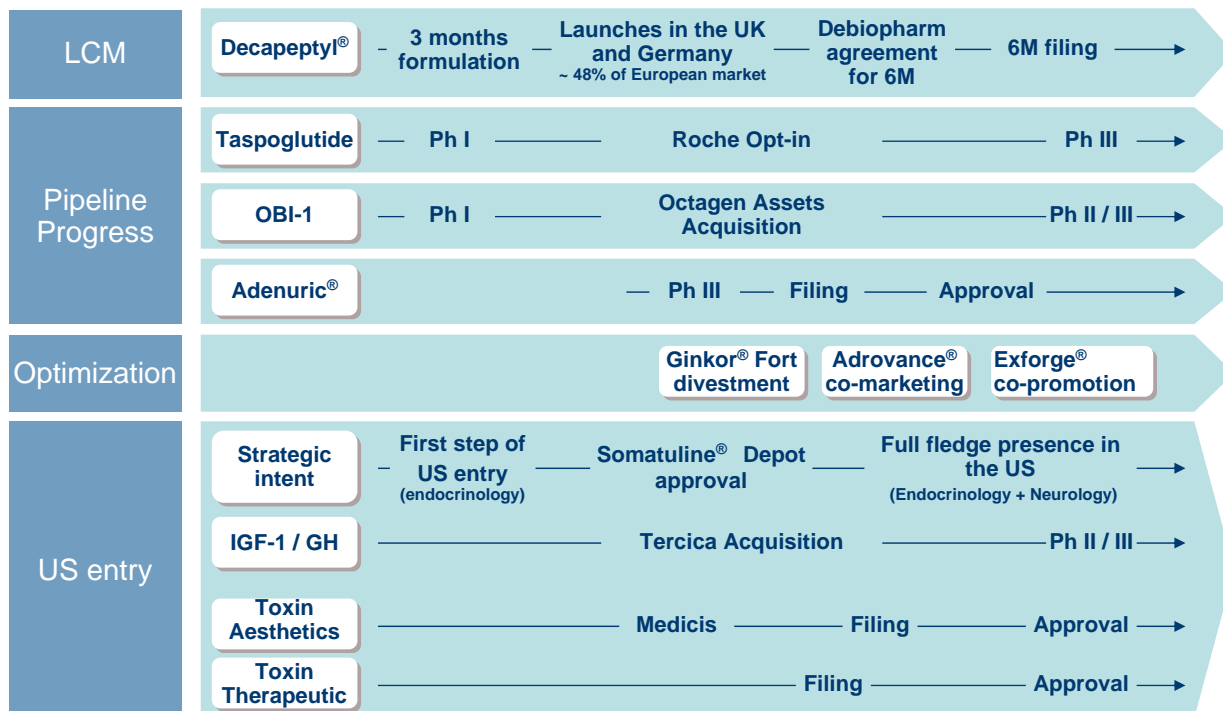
LCM

Decapeptyl® 3 months formulation Launches in the UK and Germany ~ 48% of European market Debiopharm agreement for 6M 6M filing

Pipeline Progress

Taspoglutide Ph I Roche Opt-in Ph III

OBI-1 Ph I Octagen Assets Acquisition Ph II / III

Adenuric® Ph III Filing Approval

Optimization

Ginkor® Fort divestment

Adrovance® co-marketing

Exforge® co-promotion

US entry

Strategic intent First step of US entry (endocrinology) Somatuline® Depot approval Full fledge presence in the US (Endocrinology + Neurology)

IGF-1 / GH Tercica Acquisition Ph II / III

Toxin Aesthetics Medicis Filing Approval

Toxin Therapeutic Filing Approval